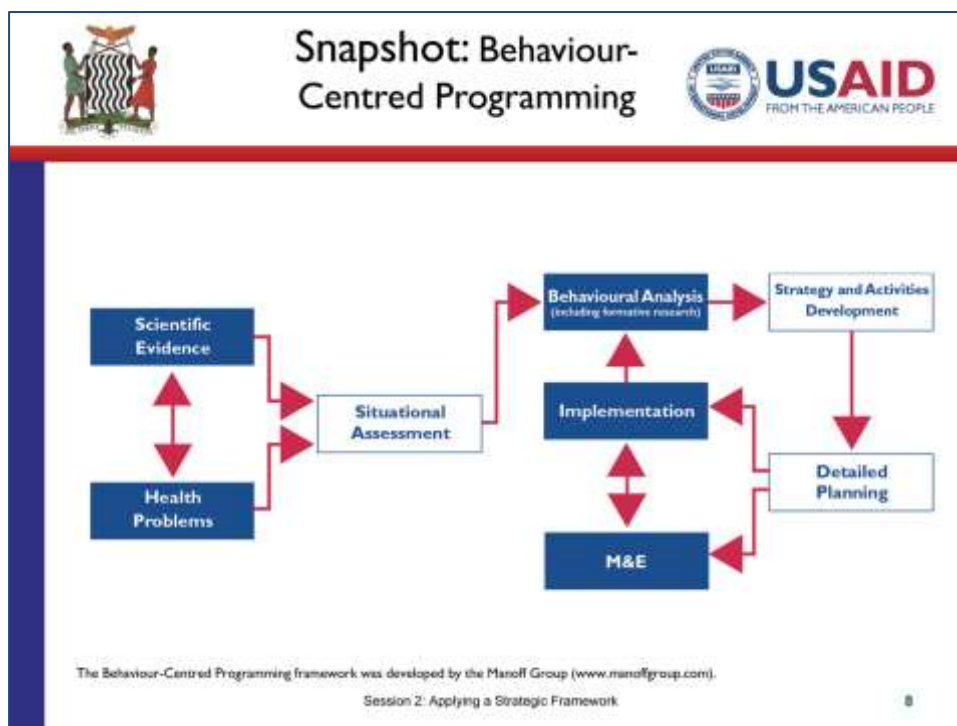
Snapshot: Behaviour-Centred Programming

USAID
USAID
FROM THE AMERICAN PEOPLE

Scientific Evidence

Health Problems

Situational Assessment

Behavioural Analysis
(including formative research)

Strategy and Activities Development

Implementation

Detailed Planning

M&E

The Behaviour-Centred Programming framework was developed by the Manoff Group (www.manoffgroup.com).

Session 2: Applying a Strategic Framework

8